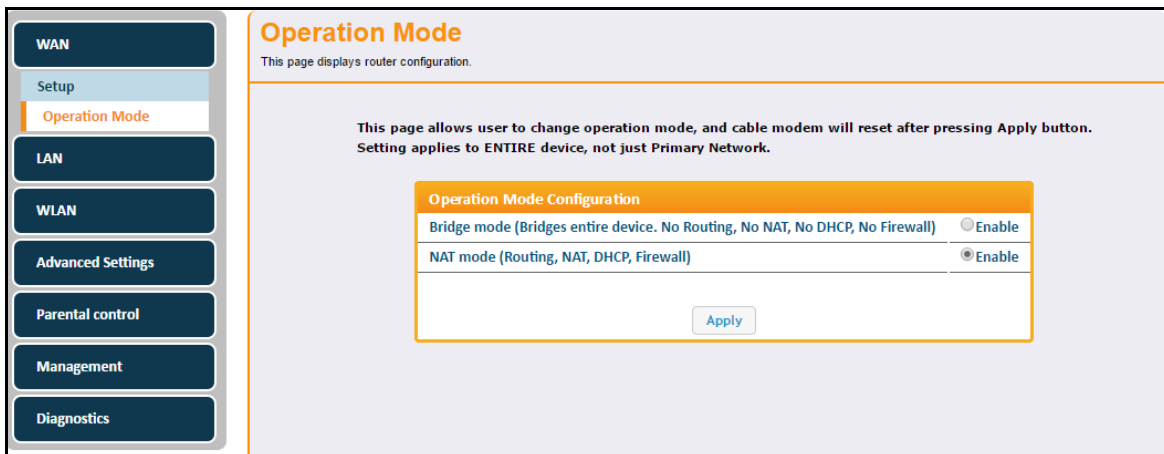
WAN

Setup

Operation Mode

LAN

WLAN

Advanced Settings

Parental control

Management

Diagnostics

Operation Mode

This page displays router configuration.

This page allows user to change operation mode, and cable modem will reset after pressing Apply button. Setting applies to ENTIRE device, not just Primary Network.

| Operation Mode Configuration | |
|---|---|
| Bridge mode (Bridges entire device. No Routing, No NAT, No DHCP, No Firewall) | Enable |
| NAT mode (Routing, NAT, DHCP, Firewall) | Enable |

Apply